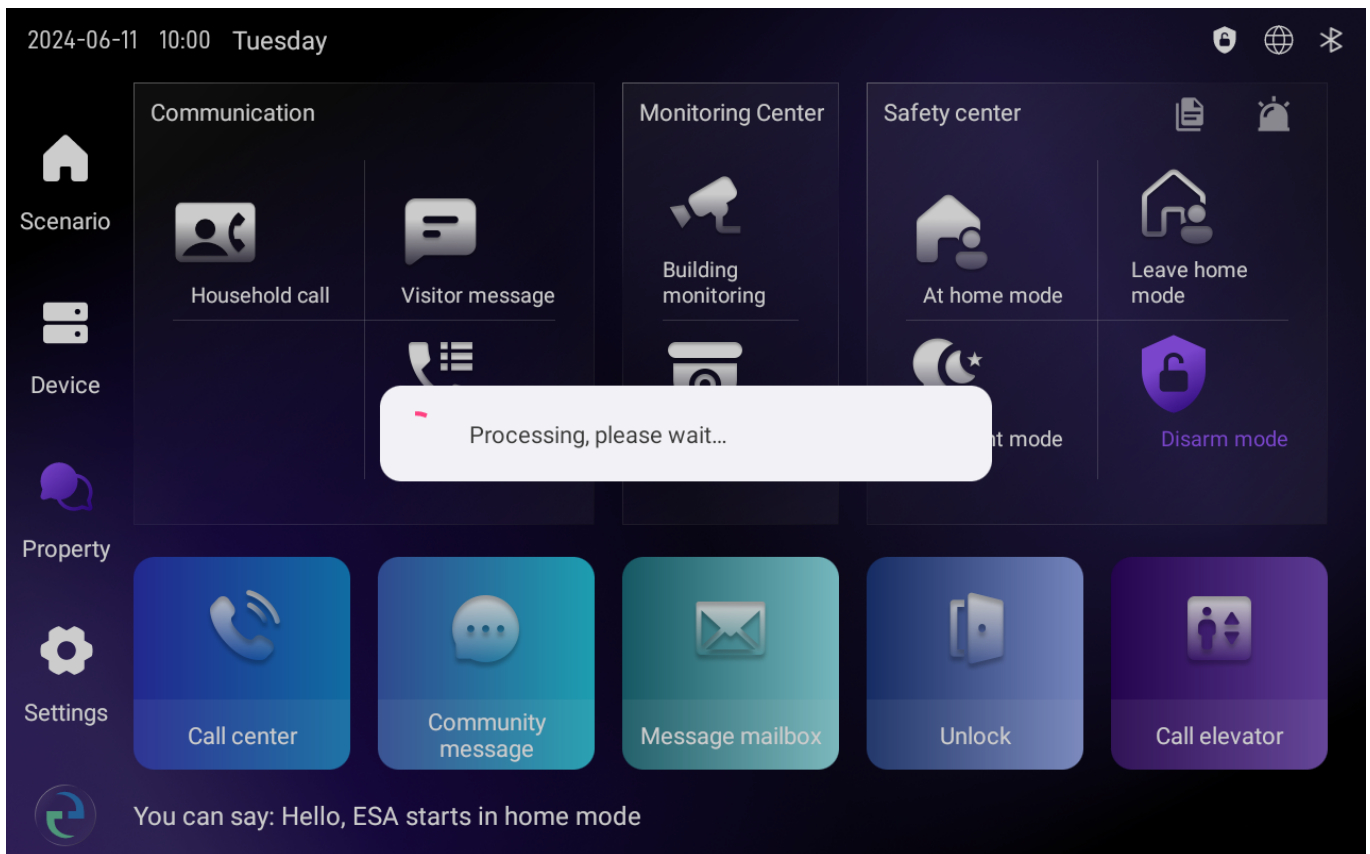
2024-06-11 10:00 Tuesday

Scenario

Device

Property

Settings

Communication

Household call

Visitor message

Monitoring Center

Building monitoring

Safety center

At home mode

Leave home mode

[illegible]nt mode

Disarm mode

Processing, please wait...

Call center

Community message

Message mailbox

Unlock

Call elevator

You can say: Hello, ESA starts in home mode